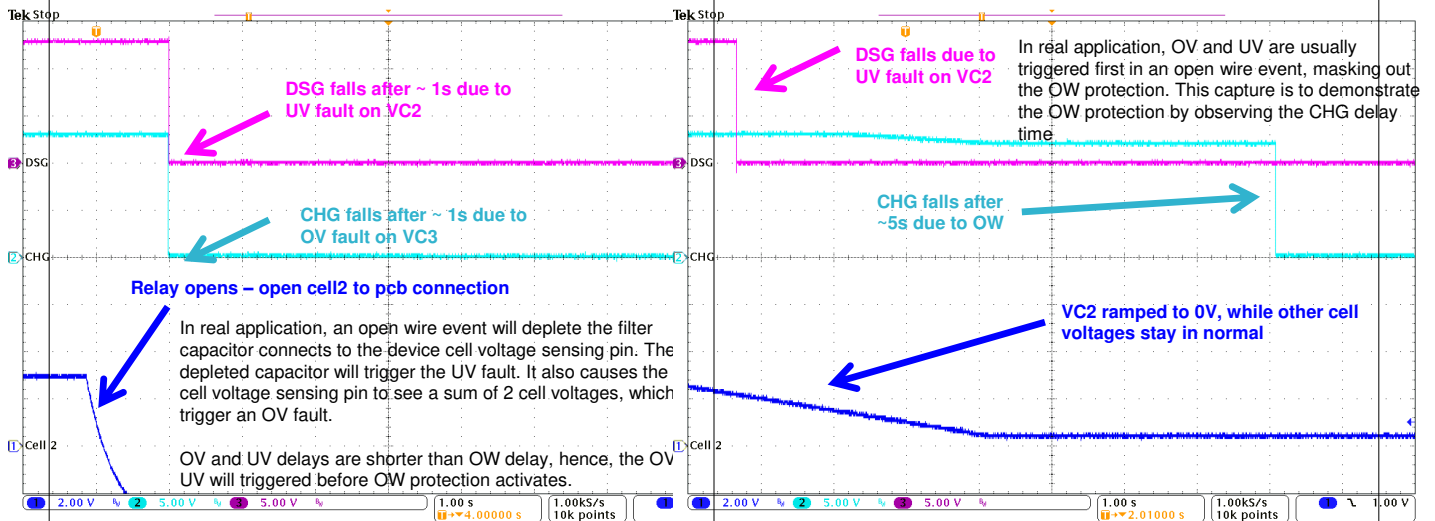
Tek Stop

DSG falls after ~ 1s due to UV fault on VC2

DSG

CHG falls after ~ 1s due to OV fault on VC3

CHG

Relay opens – open cell2 to pcb connection

In real application, an open wire event will deplete the filter capacitor connects to the device cell voltage sensing pin. The depleted capacitor will trigger the UV fault. It also causes the cell voltage sensing pin to see a sum of 2 cell voltages, which trigger an OV fault.

OV and UV delays are shorter than OW delay, hence, the OV UV will triggered before OW protection activates.

Cell 2

1 2.00 V 2 5.00 V 3 5.00 V 1.00 s 4.00000 s 1.00kS/s 10k points

Tek Stop

DSG falls due to UV fault on VC2

In real application, OV and UV are usually triggered first in an open wire event, masking out the OW protection. This capture is to demonstrate the OW protection by observing the CHG delay time

DSG

CHG falls after ~5s due to OW

CHG

VC2 ramped to 0V, while other cell voltages stay in normal

Cell 2

1 2.00 V 2 5.00 V 3 5.00 V 1.00 s 2.01000 s 1.00kS/s 10k points 1 1.00 V